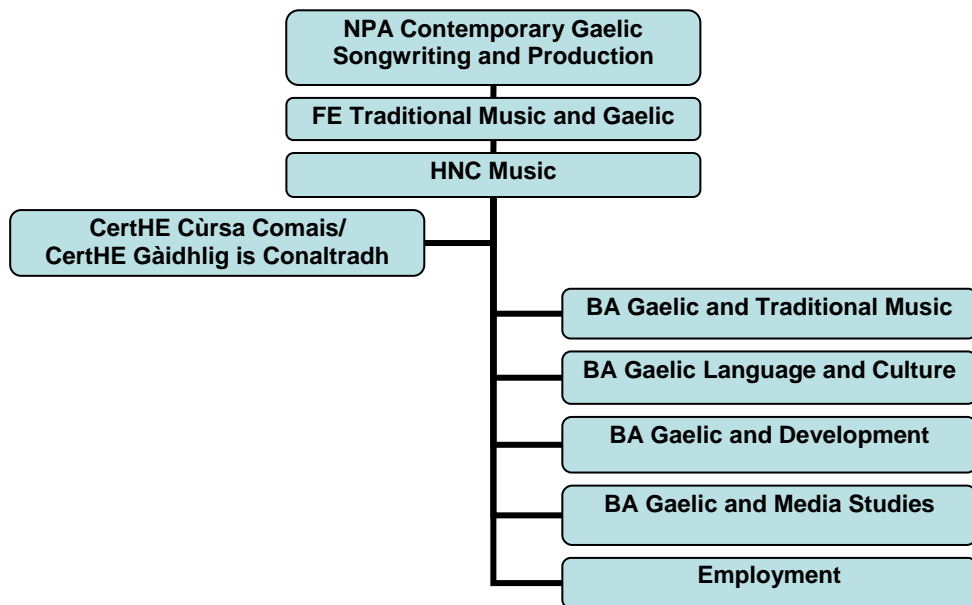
NPA Contemporary Gaelic Songwriting and Production

FE Traditional Music and Gaelic

HNC Music

CertHE Cùrsa Comais/
CertHE Gàidhlig is Conaltradh

BA Gaelic and Traditional Music

BA Gaelic Language and Culture

BA Gaelic and Development

BA Gaelic and Media Studies

Employment